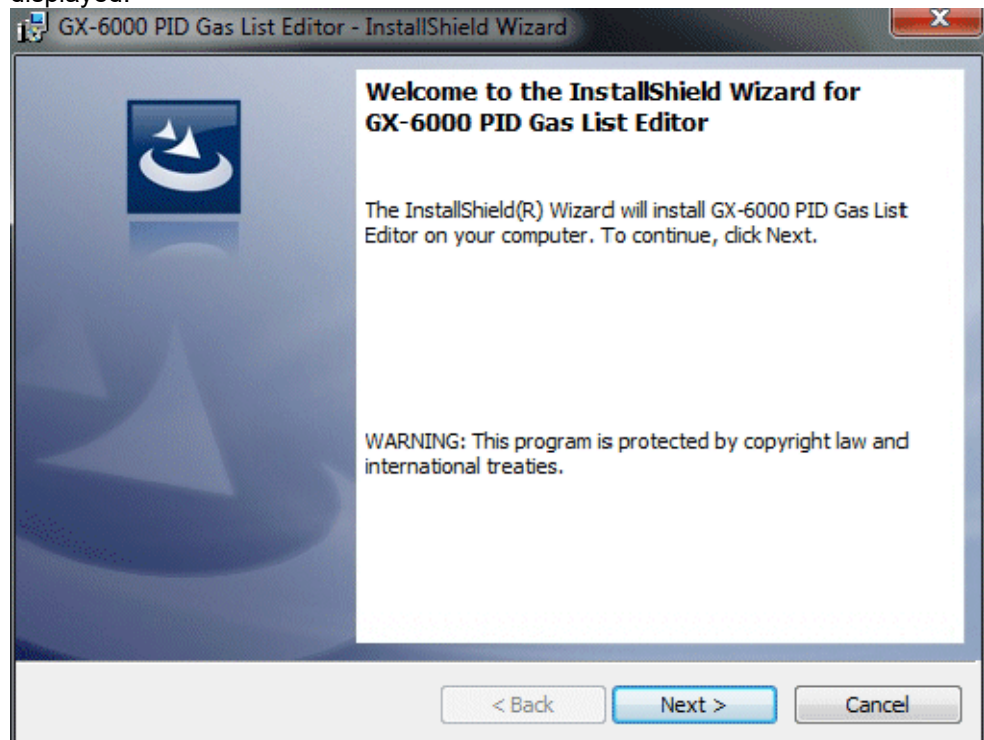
displayed.

GX-6000 PID Gas List Editor - InstallShield Wizard

X

Welcome to the InstallShield Wizard for GX-6000 PID Gas List Editor

The InstallShield(R) Wizard will install GX-6000 PID Gas List Editor on your computer. To continue, click Next.

WARNING: This program is protected by copyright law and international treaties.

< Back

Next >

Cancel